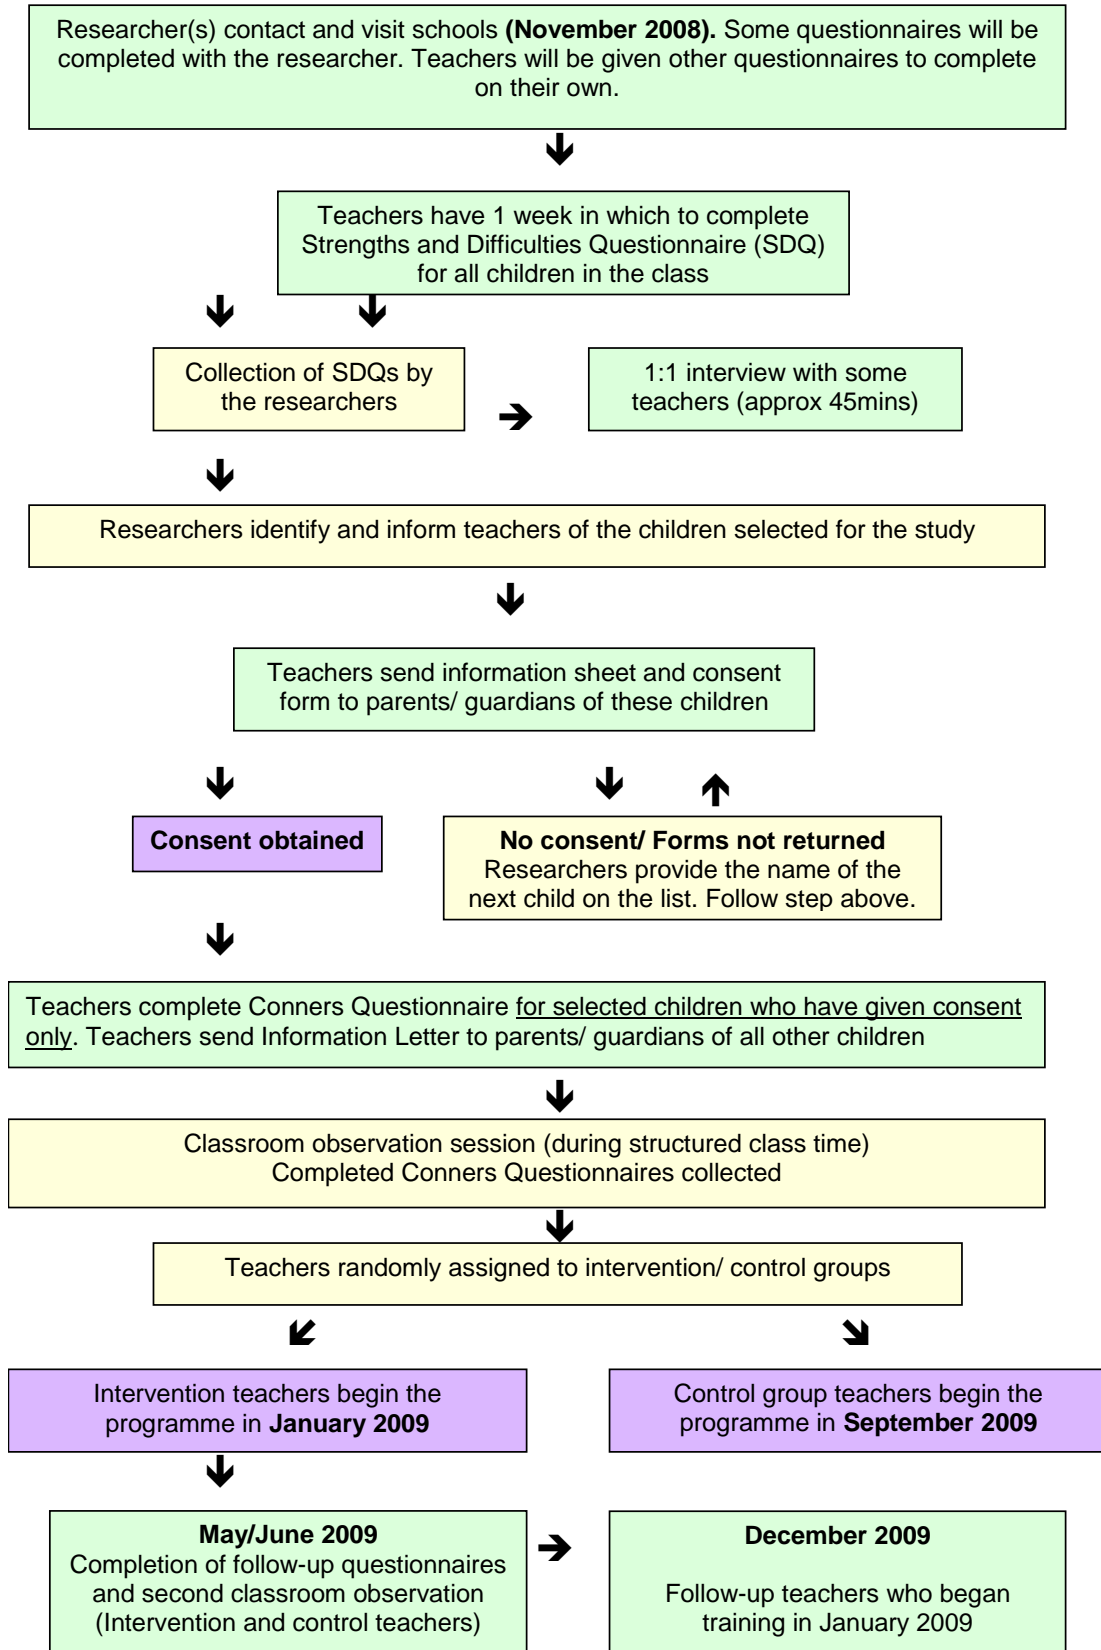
Researcher(s) contact and visit schools **(November 2008).** Some questionnaires will be completed with the researcher. Teachers will be given other questionnaires to complete on their own.

Teachers have 1 week in which to complete Strengths and Difficulties Questionnaire (SDQ) for all children in the class

Collection of SDQs by the researchers

1:1 interview with some teachers (approx 45mins)

Researchers identify and inform teachers of the children selected for the study

Teachers send information sheet and consent form to parents/ guardians of these children

**Consent obtained**

**No consent/ Forms not returned**
Researchers provide the name of the next child on the list. Follow step above.

Teachers complete Conners Questionnaire for selected children who have given consent only. Teachers send Information Letter to parents/ guardians of all other children

Classroom observation session (during structured class time)
Completed Conners Questionnaires collected

Teachers randomly assigned to intervention/ control groups

Intervention teachers begin the programme in **January 2009**

Control group teachers begin the programme in **September 2009**

**May/June 2009**
Completion of follow-up questionnaires and second classroom observation (Intervention and control teachers)

**December 2009**

Follow-up teachers who began training in January 2009